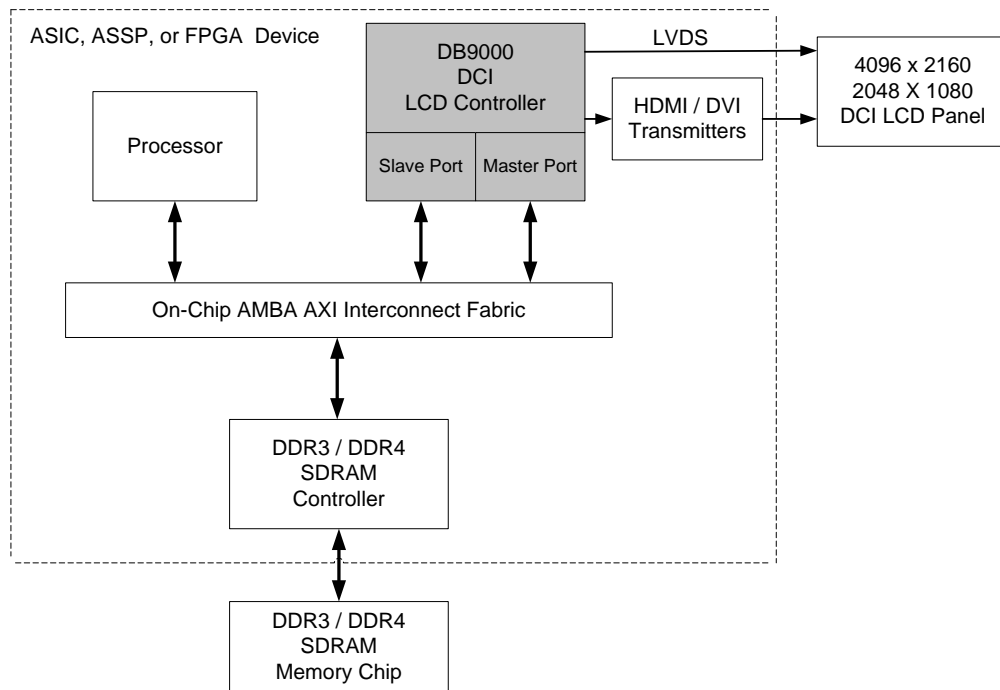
ASIC, ASSP, or FPGA Device

DB9000
DCI
LCD Controller

Slave Port

Master Port

LVDS

HDMI / DVI
Transmitters

4096 x 2160
2048 X 1080
DCI LCD Panel

Processor

On-Chip AMBA AXI Interconnect Fabric

DDR3 / DDR4
SDRAM
Controller

DDR3 / DDR4
SDRAM
Memory Chip